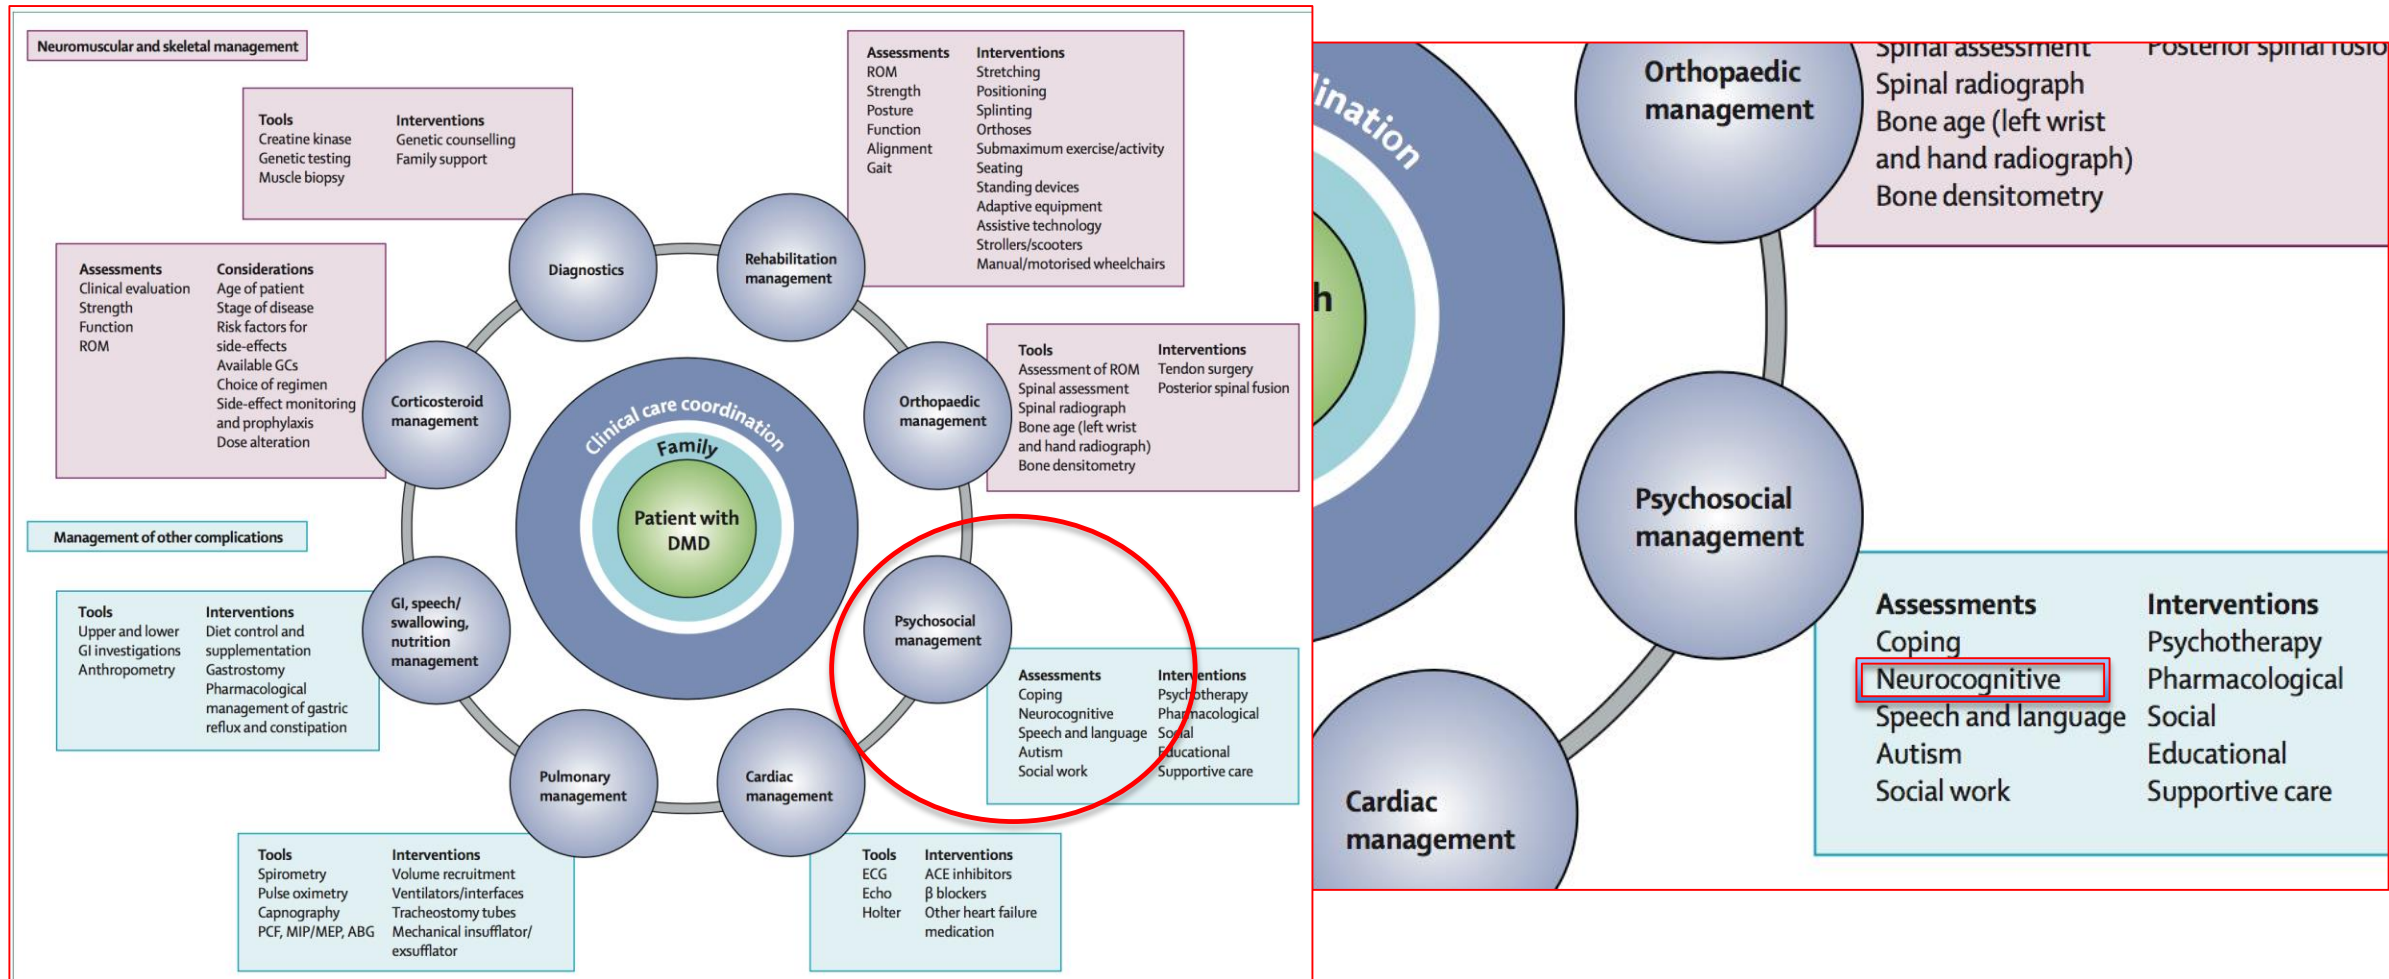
Neuromuscular and skeletal management

Tools
Creatine kinase
Genetic testing
Muscle biopsy

Interventions
Genetic counselling
Family support

Assessments
ROM
Strength
Posture
Function
Alignment
Gait

Interventions
Stretching
Positioning
Splinting
Orthoses
Submaximum exercise/activity
Seating
Standing devices
Adaptive equipment
Assistive technology
Strollers/scooters
Manual/motorised wheelchairs

Assessments
Clinical evaluation
Strength
Function
ROM

Considerations
Age of patient
Stage of disease
Risk factors for side-effects
Available GCs
Choice of regimen
Side-effect monitoring and prophylaxis
Dose alteration

Diagnostics

Rehabilitation management

Corticosteroid management

Orthopaedic management

Clinical care coordination

Family

Patient with DMD

Tools
Assessment of ROM
Spinal assessment
Spinal radiograph
Bone age (left wrist and hand radiograph)
Bone densitometry

Interventions
Tendon surgery
Posterior spinal fusion

Management of other complications

Tools
Upper and lower GI investigations
Anthropometry

Interventions
Diet control and supplementation
Gastrostomy
Pharmacological management of gastric reflux and constipation

GI, speech/ swallowing, nutrition management

Psychosocial management

Assessments
Coping
Neurocognitive
Speech and language
Autism
Social work

Interventions
Psychotherapy
Pharmacological
Social
Educational
Supportive care

Pulmonary management

Cardiac management

Tools
Spirometry
Pulse oximetry
Capnography
PCF, MIP/MEP, ABG

Interventions
Volume recruitment
Ventilators/interfaces
Tracheostomy tubes
Mechanical insufflator/ exsufflator

Tools
ECG
Echo
Holter

Interventions
ACE inhibitors
β blockers
Other heart failure medication

ination

h

Orthopaedic management

Spinal assessment
Spinal radiograph
Bone age (left wrist and hand radiograph)
Bone densitometry

Posterior spinal fusio

Psychosocial management

Assessments
Coping
Neurocognitive
Speech and language
Autism
Social work

Interventions
Psychotherapy
Pharmacological
Social
Educational
Supportive care

Cardiac management